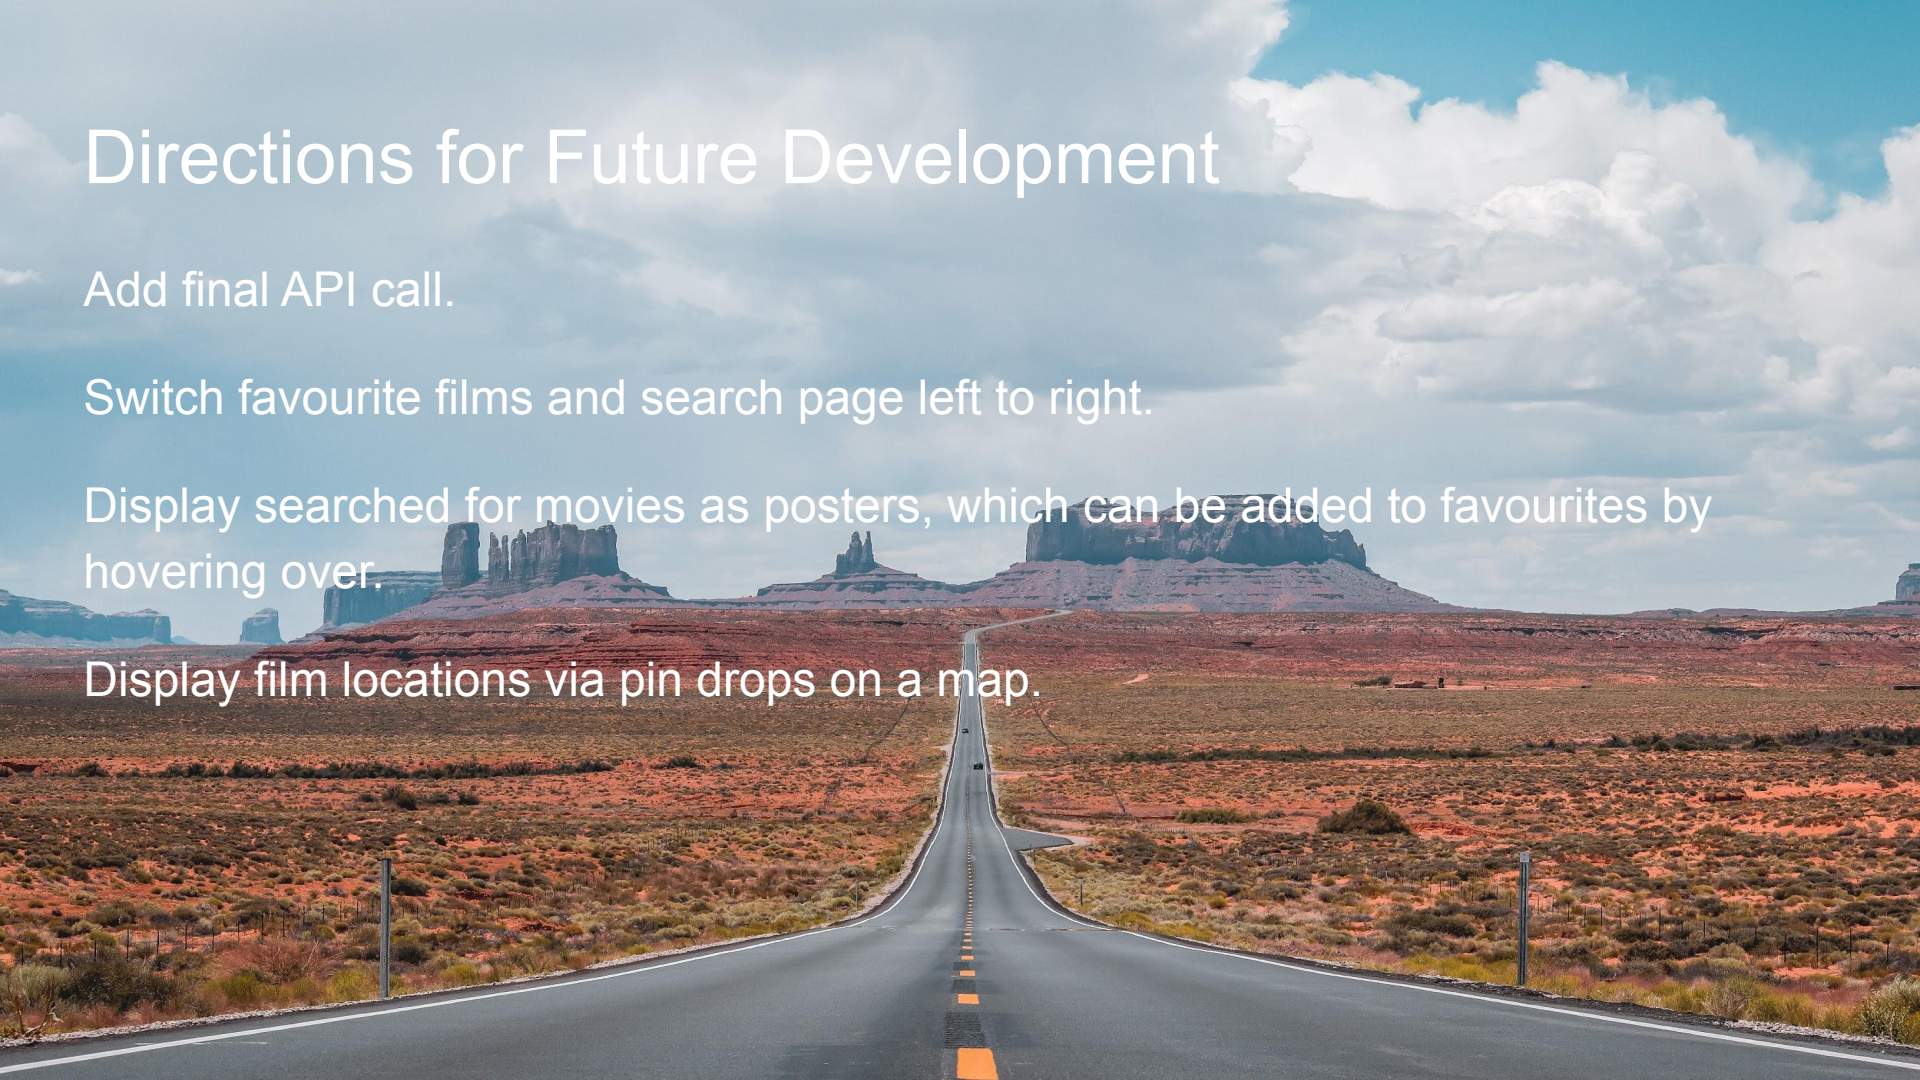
Directions for Future Development

Add final API call.

Switch favourite films and search page left to right.

Display searched for movies as posters, which can be added to favourites by hovering over.

Display film locations via pin drops on a map.